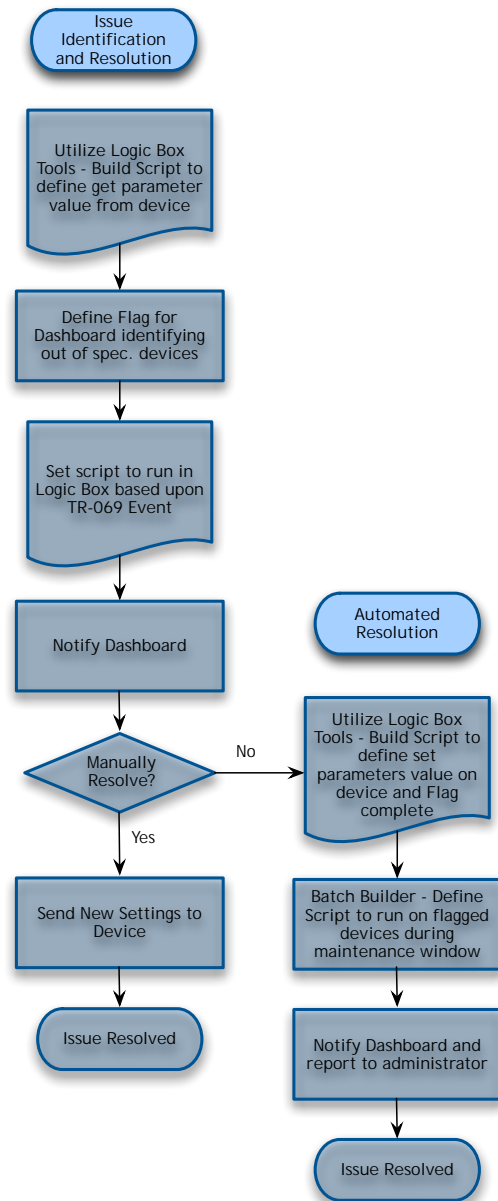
Issue Identification and Resolution

Utilize Logic Box Tools - Build Script to define get parameter value from device

Define Flag for Dashboard identifying out of spec. devices

Set script to run in Logic Box based upon TR-069 Event

Notify Dashboard

Manually Resolve?

No

Yes

Send New Settings to Device

Issue Resolved

Automated Resolution

Utilize Logic Box Tools - Build Script to define set parameters value on device and Flag complete

Batch Builder - Define Script to run on flagged devices during maintenance window

Notify Dashboard and report to administrator

Issue Resolved